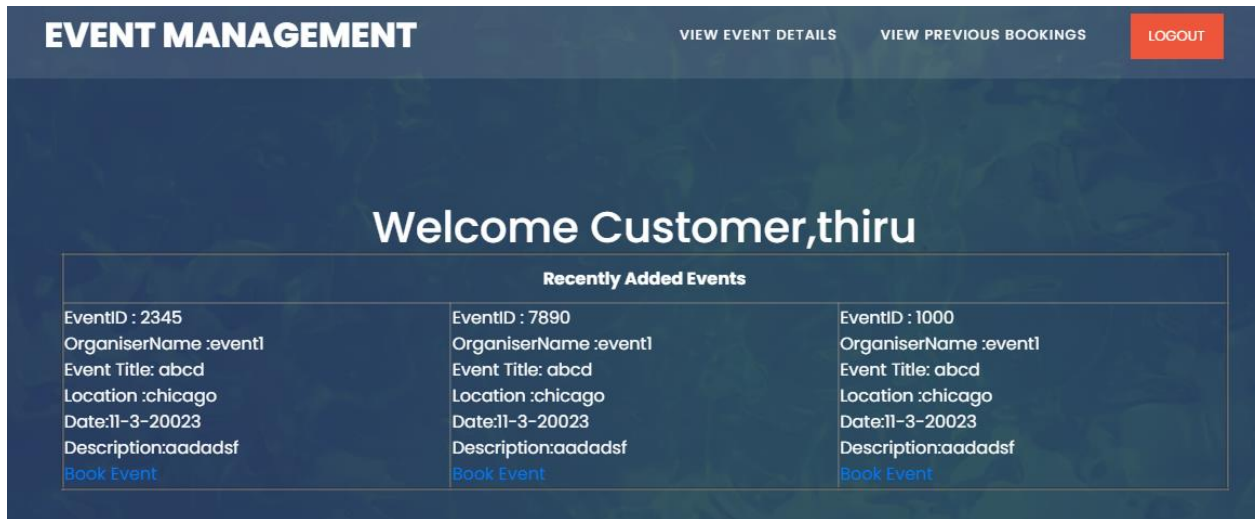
EVENT MANAGEMENT

VIEW EVENT DETAILS
VIEW PREVIOUS BOOKINGS
LOGOUT

Welcome Customer,thiru

| Recently Added Events | | |
|---|---|---|
| EventID : 2345<br>OrganiserName :event1<br>Event Title: abcd<br>Location :chicago<br>Date:11-3-20023<br>Description:aadadsf<br>Book Event | EventID : 7890<br>OrganiserName :event1<br>Event Title: abcd<br>Location :chicago<br>Date:11-3-20023<br>Description:aadadsf<br>Book Event | EventID : 1000<br>OrganiserName :event1<br>Event Title: abcd<br>Location :chicago<br>Date:11-3-20023<br>Description:aadadsf<br>Book Event |